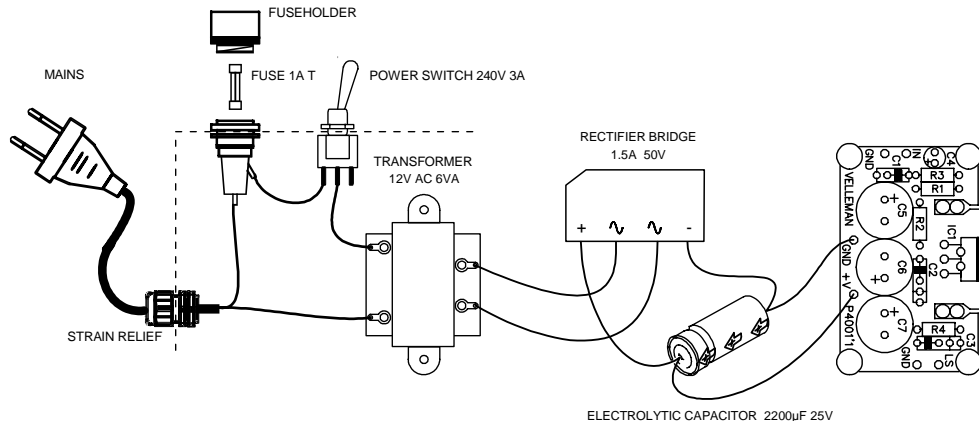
FUSEHOLDER

MAINS

FUSE 1A T

POWER SWITCH 240V 3A

RECTIFIER BRIDGE
1.5A 50V

TRANSFORMER
12V AC 6VA

+ ∿ ∿ -

STRAIN RELIEF

ELECTROLYTIC CAPACITOR 2200μF 25V

GND
IN
C1
C4
R3
R1
VELLEMAN
C5
R2
IC1
GND
C6
C2
+V
P4001'1
C7
R4
GND
C3
LS